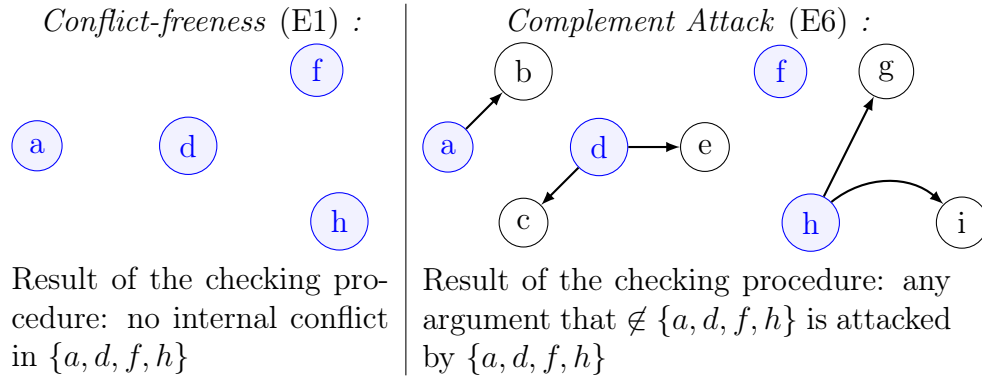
*Conflict-freeness* (E1) *:*

f

a

d

h

Result of the checking procedure: no internal conflict in $\{a, d, f, h\}$

*Complement Attack* (E6) *:*

b

f

g

a

d

e

c

h

i

Result of the checking procedure: any argument that $\notin \{a, d, f, h\}$ is attacked by $\{a, d, f, h\}$